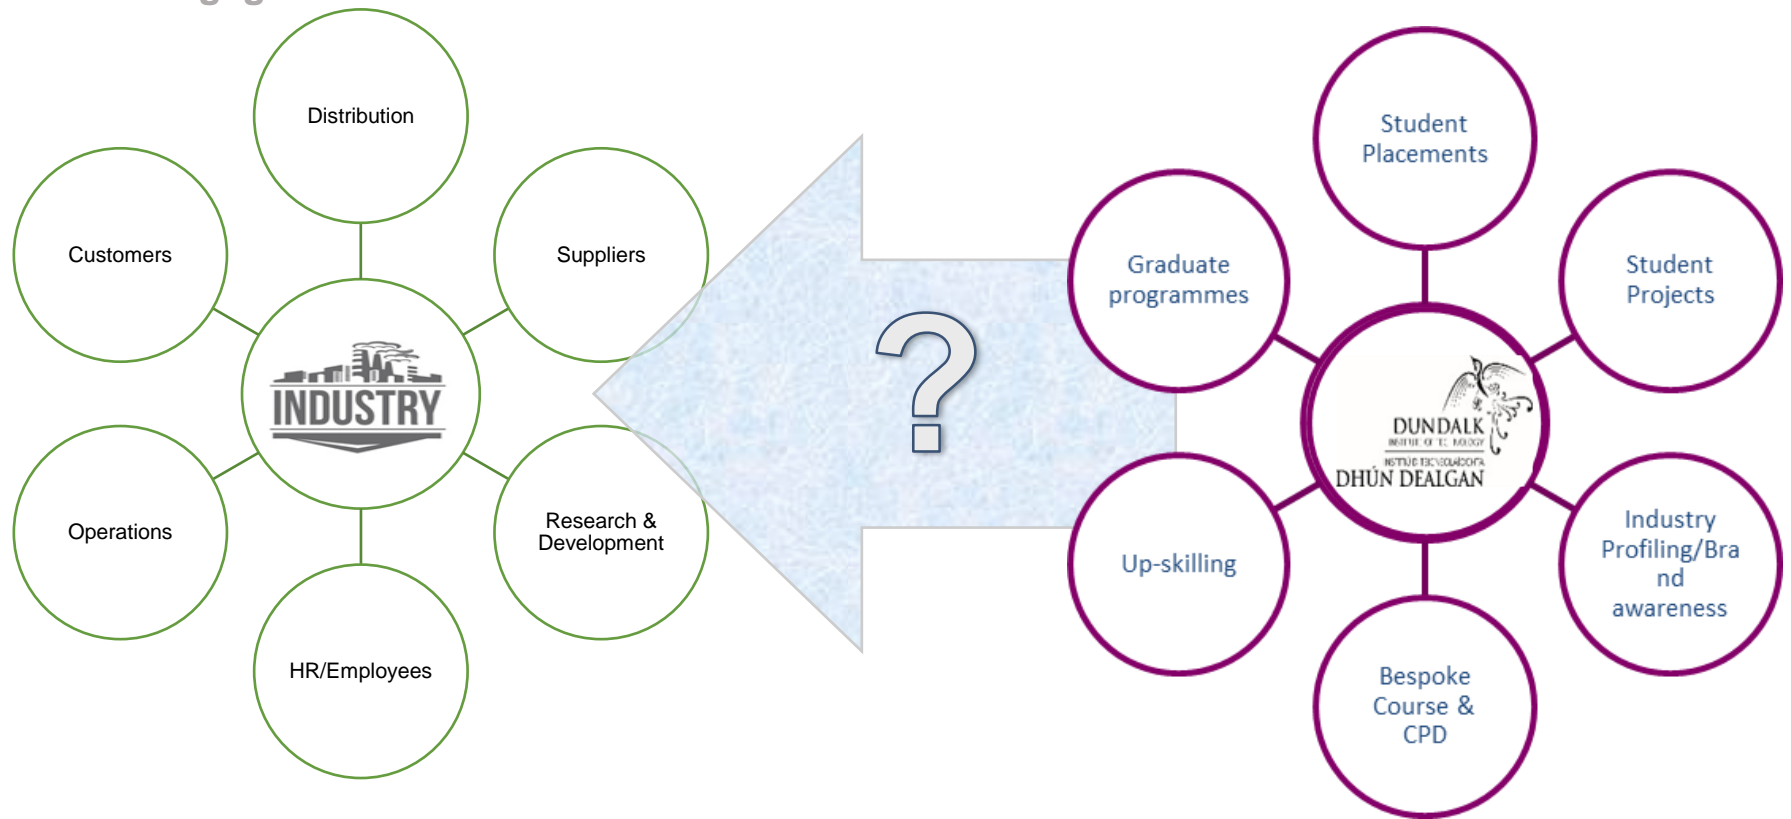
Distribution

Customers

Suppliers

INDUSTRY

Operations

Research & Development

HR/Employees

?

Student Placements

Graduate programmes

Student Projects

DUNDALK
INSTITUTE OF TECHNOLOGY
INSTITIÚID TEICNEOLAÍOCHTA
DHÚN DEALGAN

Up-skilling

Industry Profiling/Brand awareness

Bespoke Course & CPD